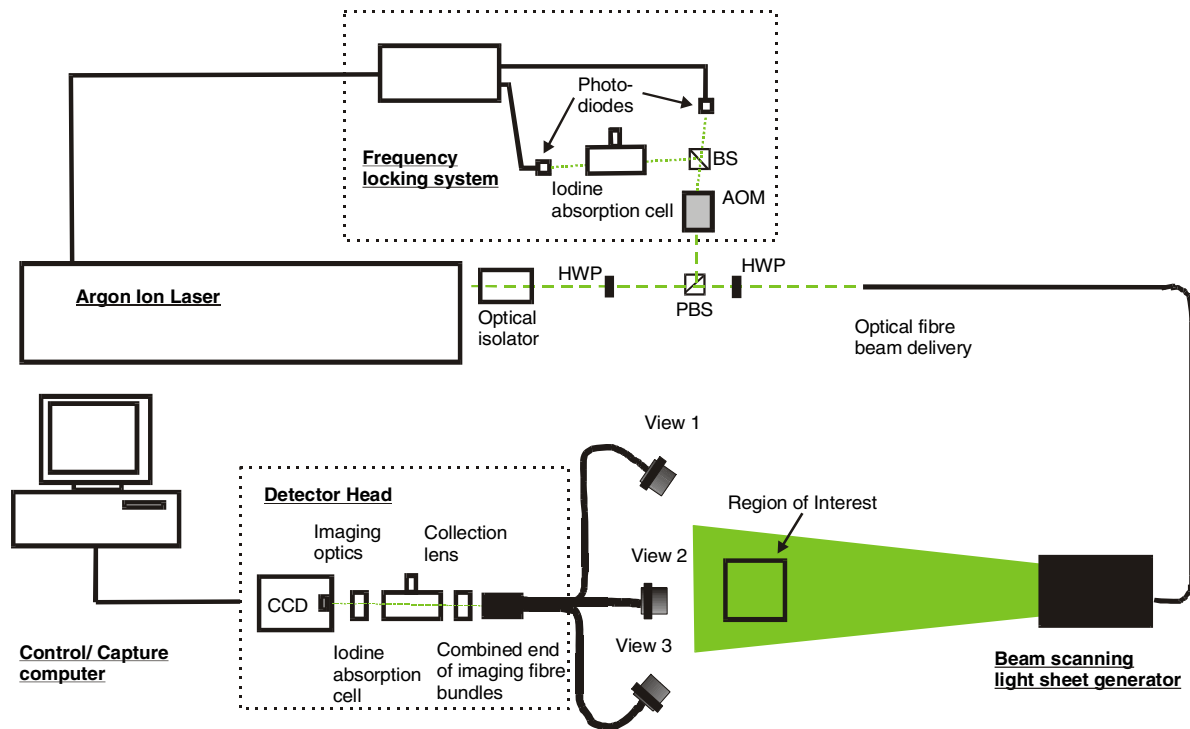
Photodiodes

Frequency locking system

BS

Iodine absorption cell

AOM

Argon Ion Laser

HWP

HWP

Optical isolator

PBS

Optical fibre beam delivery

View 1

Detector Head

Region of Interest

Imaging optics

Collection lens

View 2

CCD

Control/ Capture computer

Iodine absorption cell

Combined end of imaging fibre bundles

View 3

Beam scanning light sheet generator